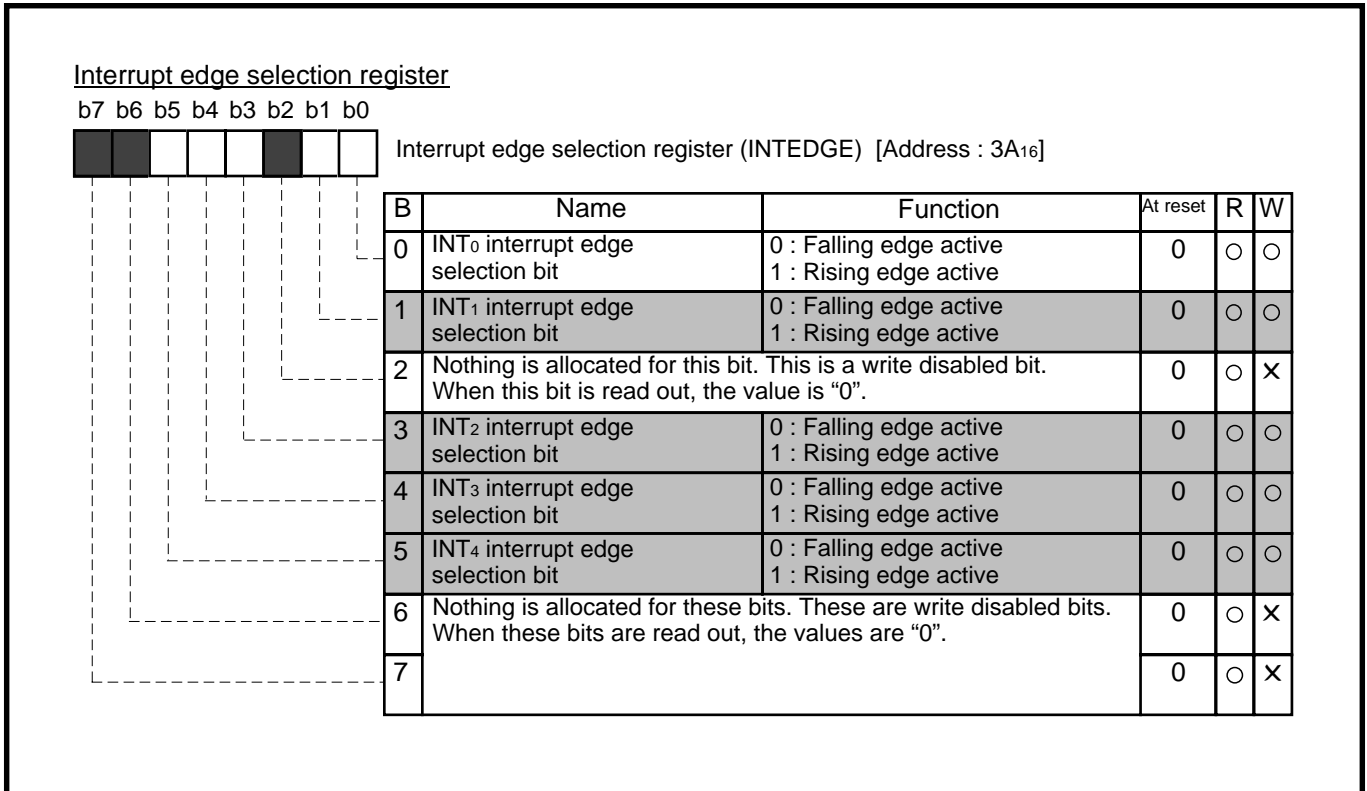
Interrupt edge selection register

b7 b6 b5 b4 b3 b2 b1 b0

Interrupt edge selection register (INTEDGE) [Address : $3A_{16}$]

| B | Name | Function | At reset | R | W |
|---|---|---|---|---|---|
| 0 | $INT_0$ interrupt edge selection bit | 0 : Falling edge active<br>1 : Rising edge active | 0 | ○ | ○ |
| 1 | $INT_1$ interrupt edge selection bit | 0 : Falling edge active<br>1 : Rising edge active | 0 | ○ | ○ |
| 2 | Nothing is allocated for this bit. This is a write disabled bit. When this bit is read out, the value is “0”. | | 0 | ○ | × |
| 3 | $INT_2$ interrupt edge selection bit | 0 : Falling edge active<br>1 : Rising edge active | 0 | ○ | ○ |
| 4 | $INT_3$ interrupt edge selection bit | 0 : Falling edge active<br>1 : Rising edge active | 0 | ○ | ○ |
| 5 | $INT_4$ interrupt edge selection bit | 0 : Falling edge active<br>1 : Rising edge active | 0 | ○ | ○ |
| 6 | Nothing is allocated for these bits. These are write disabled bits. When these bits are read out, the values are “0”. | | 0 | ○ | × |
| 7 | | | 0 | ○ | × |